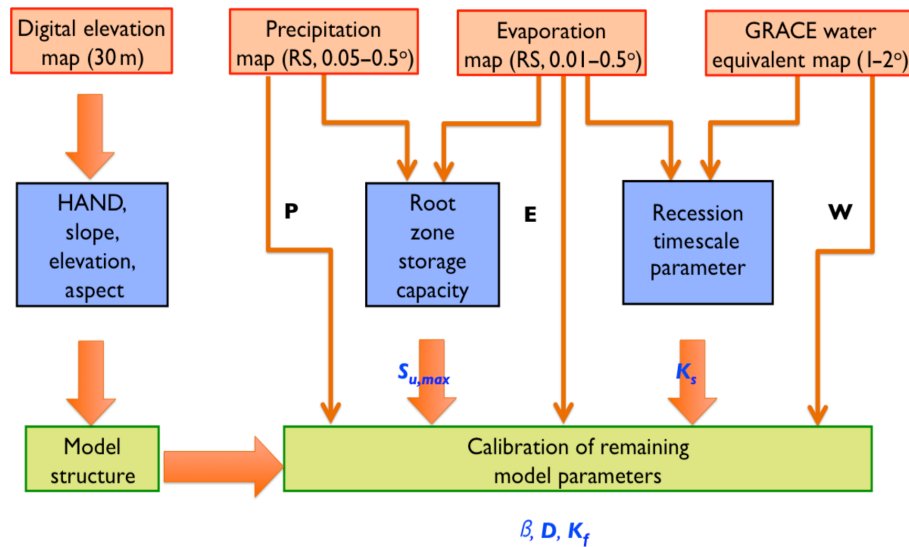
Digital elevation map (30 m)

Precipitation map (RS, 0.05–0.5°)

Evaporation map (RS, 0.01–0.5°)

GRACE water equivalent map (1–2°)

HAND, slope, elevation, aspect

P

Root zone storage capacity

E

Recession timescale parameter

W

$S_{u,max}$

$K_s$

Model structure

Calibration of remaining model parameters

$\beta$, $D$, $K_f$